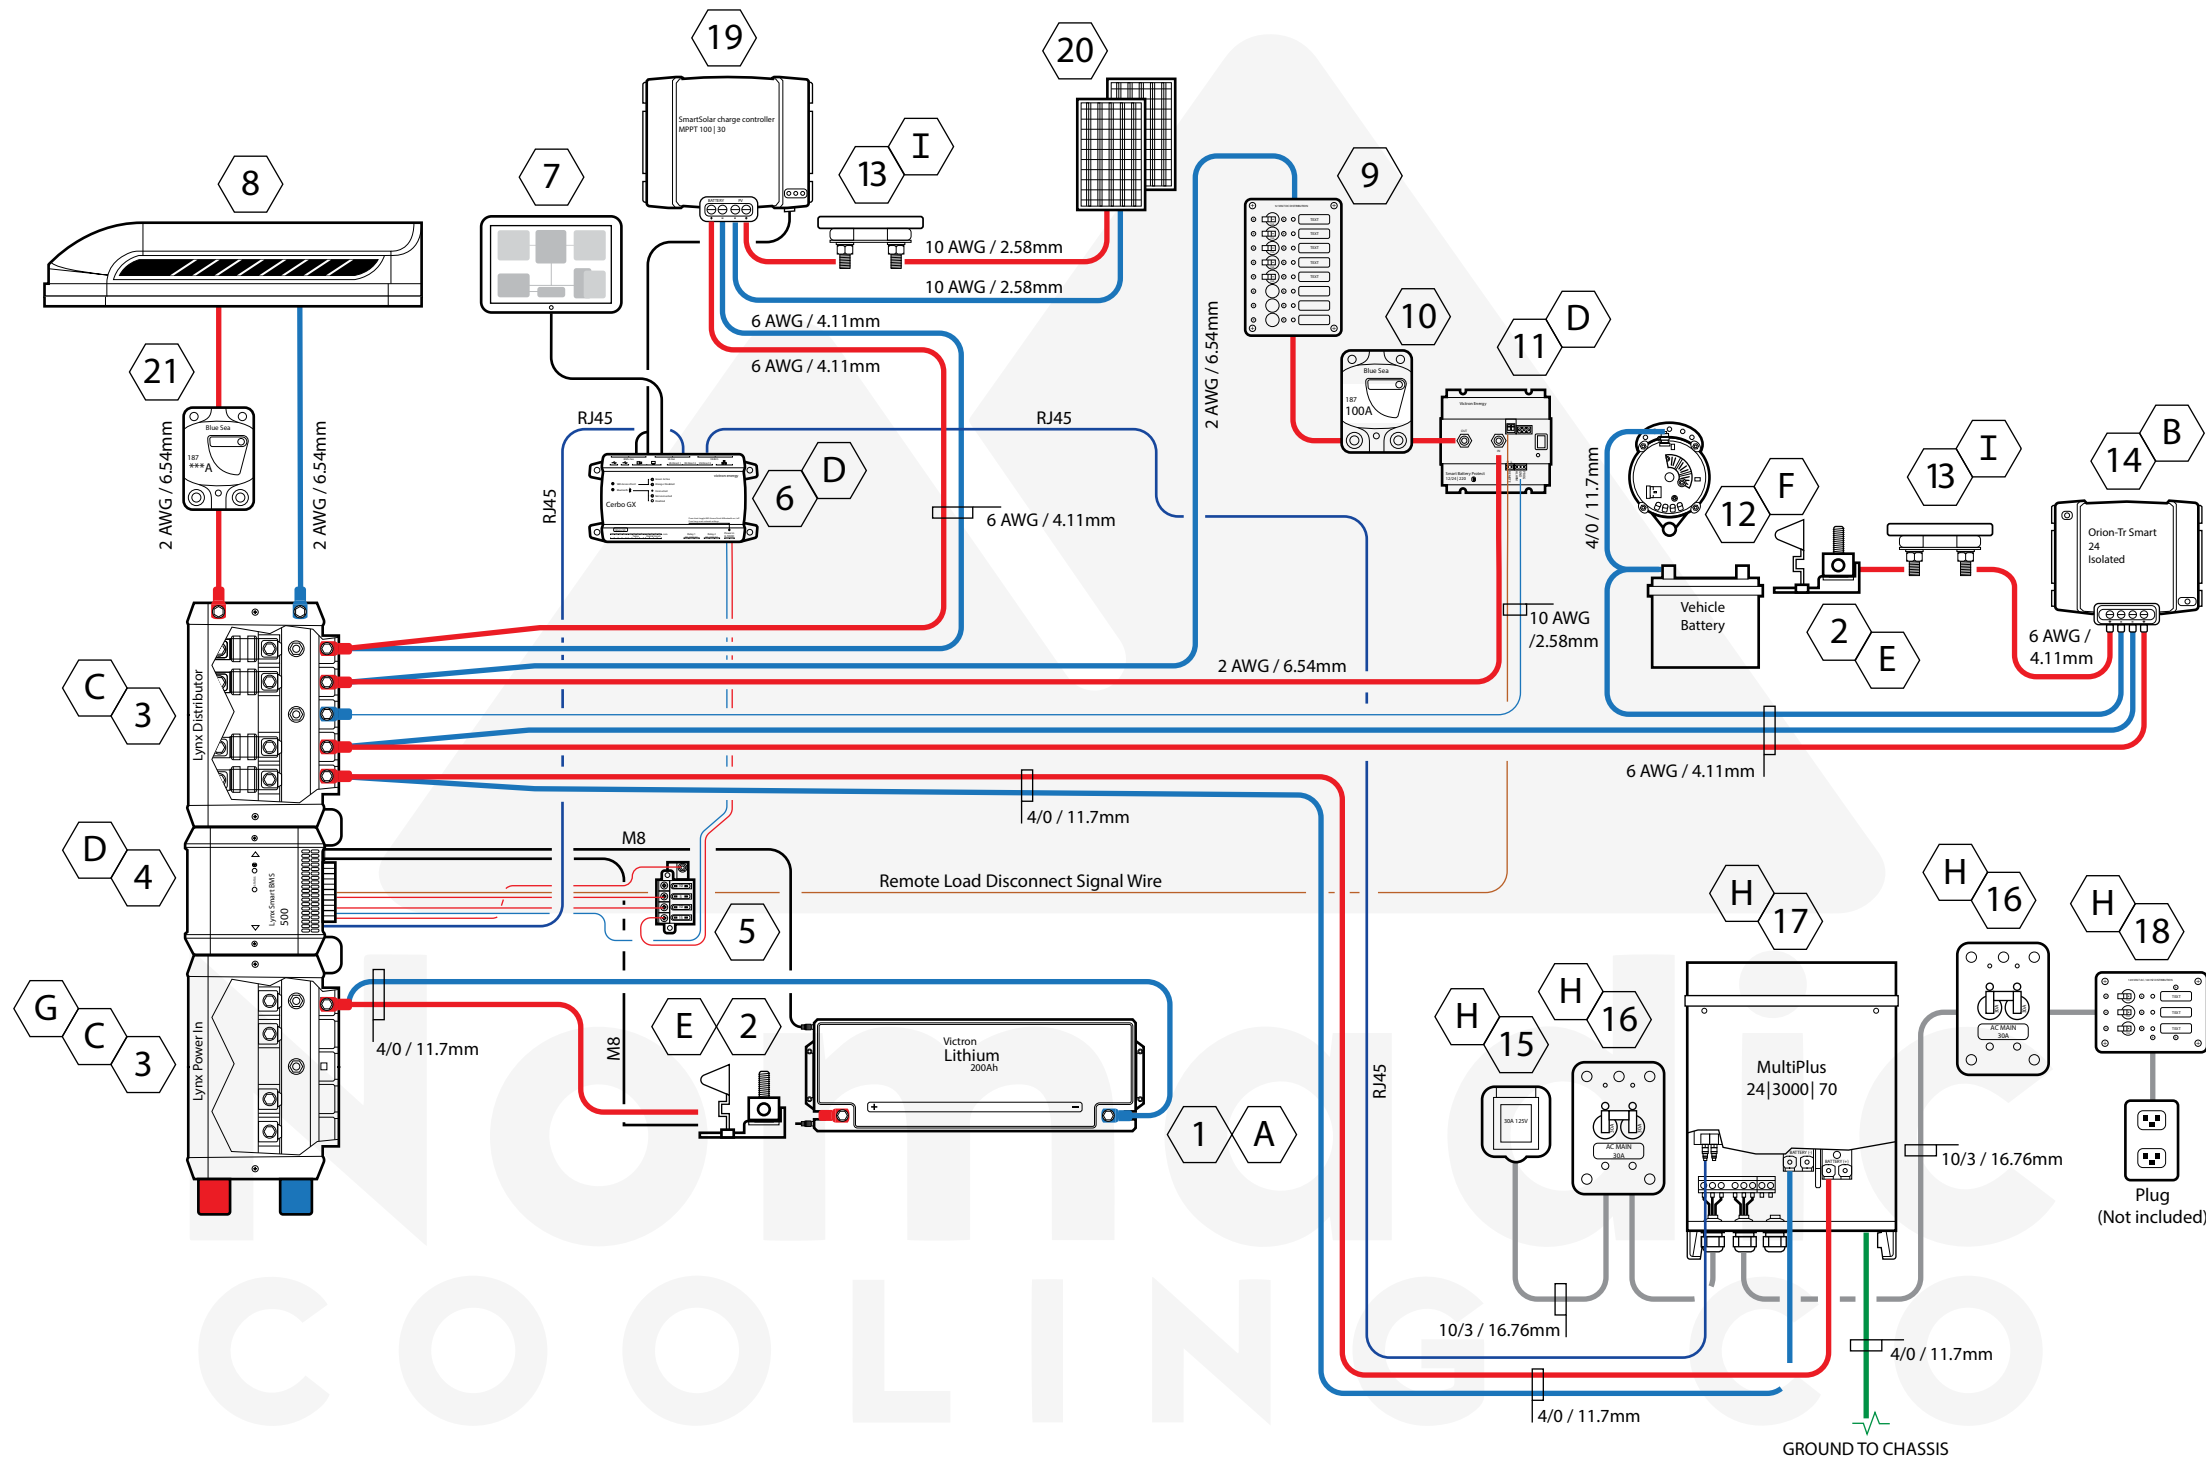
19
20
8
7
SmartSolar charge controller MPPT 100 | 30
13
I
10 AWG / 2.58mm
10 AWG / 2.58mm
9
6 AWG / 4.11mm
6 AWG / 4.11mm
2 AWG / 6.54mm
10
11
D
21
Blue Sea
100A
2 AWG / 6.54mm
2 AWG / 6.54mm
RJ45
RJ45
RJ45
Cerbo GX
6
D
6 AWG / 4.11mm
4/0 / 11.7mm
12
F
13
I
14
B
Orion-Tr Smart 24 Isolated
Vehicle Battery
10 AWG /2.58mm
2
E
6 AWG / 4.11mm
2 AWG / 6.54mm
C
3
Lynx Distributor
6 AWG / 4.11mm
4/0 / 11.7mm
D
4
M8
Lynx Smart BMS 500
5
Remote Load Disconnect Signal Wire
H
17
H
16
H
18
G
C
3
Lynx Power In
4/0 / 11.7mm
E
2
M8
Victron Lithium 200Ah
1
A
H
15
H
16
MultiPlus 24|3000| 70
RJ45
10/3 / 16.76mm
Plug (Not included)
10/3 / 16.76mm
4/0 / 11.7mm
4/0 / 11.7mm
GROUND TO CHASSIS